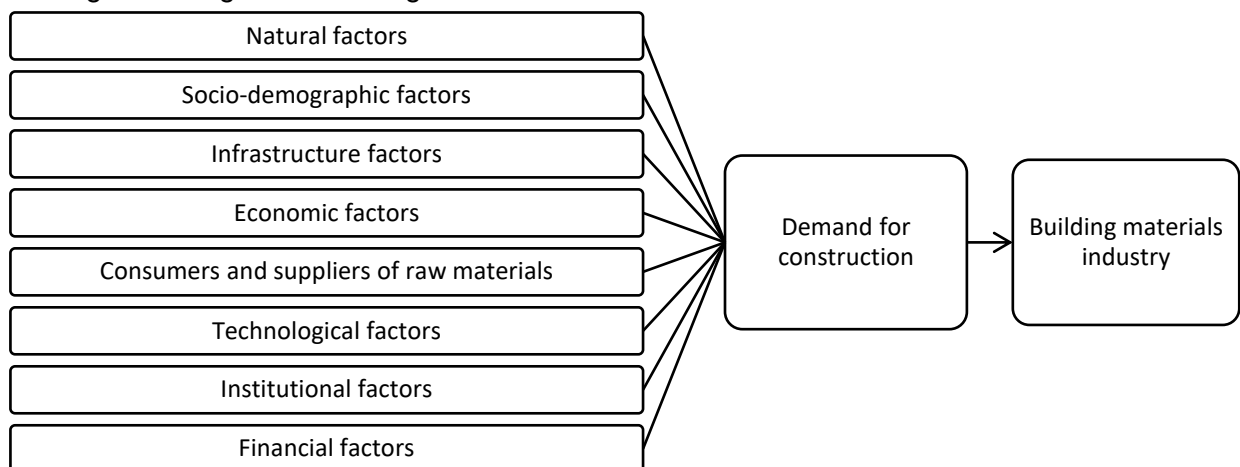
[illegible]

Natural factors

Socio-demographic factors

Infrastructure factors

Economic factors

Consumers and suppliers of raw materials

Technological factors

Institutional factors

Financial factors

Demand for construction

Building materials industry